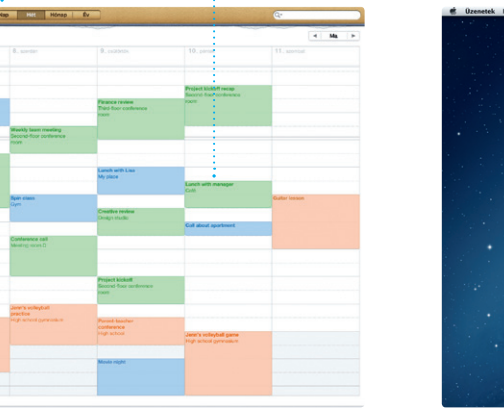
Nap Hét Hónap Év

Ma

9. szerda

10. csütörtök

11. péntek

12. szombat

Project kickoff recap
Second-floor conference room

Finance review
Third-floor conference room

Weekly team meeting
Second-floor conference room

Lunch with Lisa
My place

Lunch with manager
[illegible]

Guitar lesson

Spin class
Gym

Creative review
Design studio

Call about apartment

Conference call
Meeting room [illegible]

Project kickoff
Second-floor conference room

Jane's volleyball practice
High school gymnasium

Parent-teacher conference
High school

Jane's volleyball game
High school gymnasium

Movie night

Üzenetek